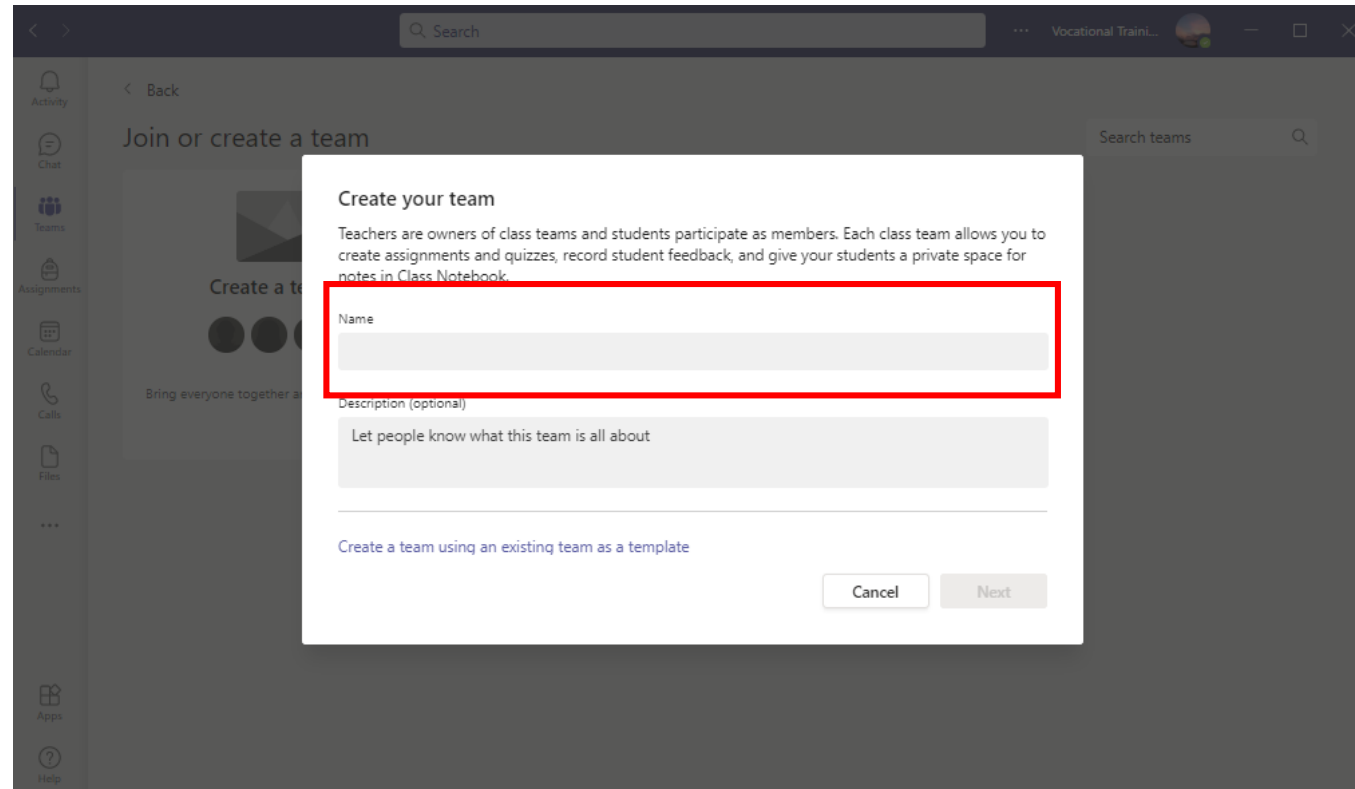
Search

··· Vocational Traini...

Activity

Chat

Teams

Assignments

Calendar

Calls

Files

···

Apps

Help

Back

Join or create a team

Search teams

Create a te

Bring everyone together a

Create your team

Teachers are owners of class teams and students participate as members. Each class team allows you to create assignments and quizzes, record student feedback, and give your students a private space for notes in Class Notebook.

Name

Description (optional)

Let people know what this team is all about

Create a team using an existing team as a template

Cancel

Next